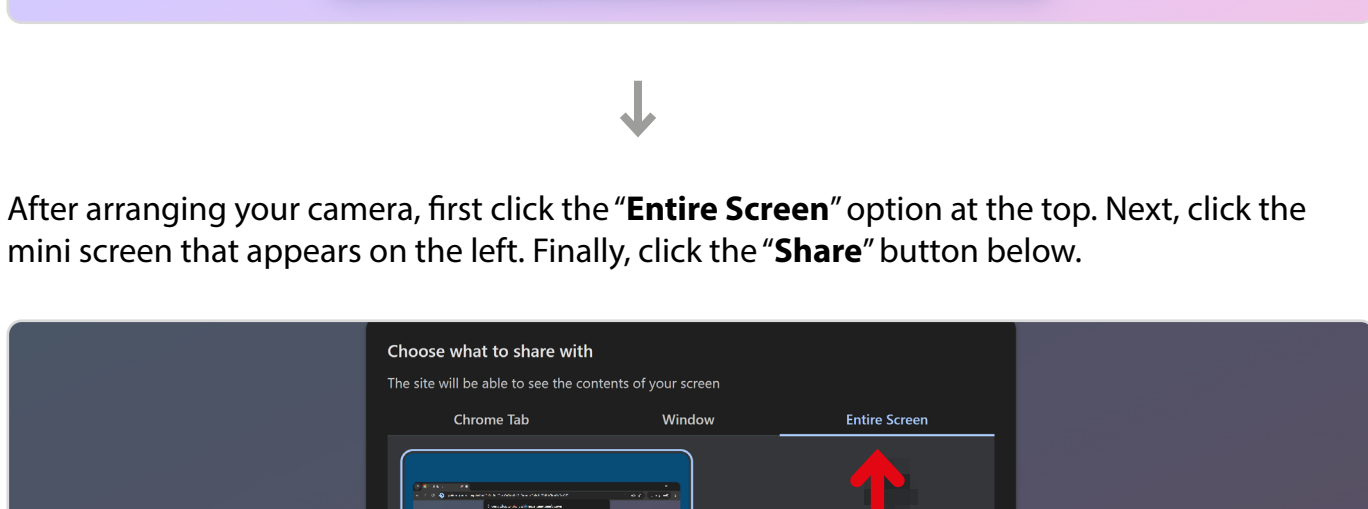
After arranging your camera, first click the "**Entire Screen**" option at the top. Next, click the mini screen that appears on the left. Finally, click the "**Share**" button below.

Choose what to share with

The site will be able to see the contents of your screen

Chrome Tab

Window

Entire Screen